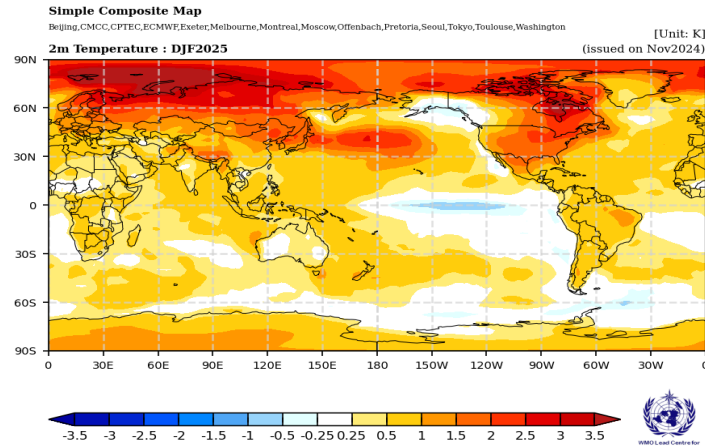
Simple Composite Map
Beijing,CMCC,CPTEC,ECMWF,Exeter,Melbourne,Montreal,Moscow,Offenbach,Pretoria,Seoul,Tokyo,Toulouse,Washington

2m Temperature : DJF2025

[Unit: K]
(issued on Nov2024)

90N
60N
30N
0
30S
60S
90S

0 30E 60E 90E 120E 150E 180 150W 120W 90W 60W 30W 0

-3.5 -3 -2.5 -2 -1.5 -1 -0.5 -0.25 0.25 0.5 1 1.5 2 2.5 3 3.5

WMO Lead Centre for